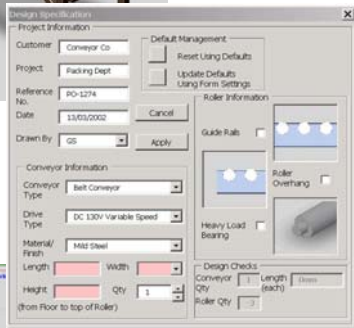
Design Specification

Project Information

Customer Conveyor Co

Project Packing Dept

Reference No. PO-1274

Date 13/01/2002

Drawn By GS

Cancel

Apply

Default Management

Reset Using Defaults

Update Defaults Using Form Settings

Roller Information

Guide Rails

Roller Overhang

Heavy Load Bearing

Conveyor Information

Conveyor Type Belt Conveyor

Drive Type DC 130V Variable Speed

Material/ Finish Mild Steel

Length

Width

Height

Qty 1

(from Floor to top of Roller)

Design Checks

Conveyor Qty 1

Length (each) 0mm

Roller Qty 0